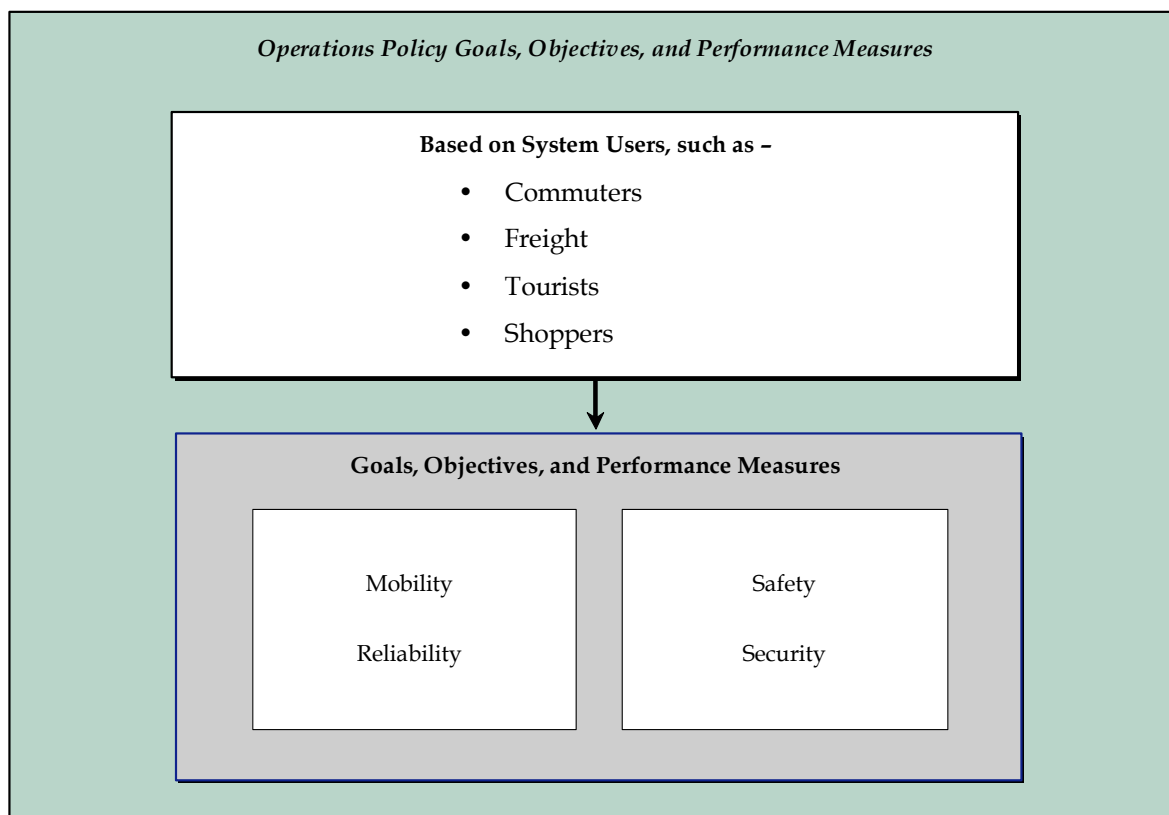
*Operations Policy Goals, Objectives, and Performance Measures*

**Based on System Users, such as –**

- Commuters
- Freight
- Tourists
- Shoppers

**Goals, Objectives, and Performance Measures**

Mobility

Reliability

Safety

Security